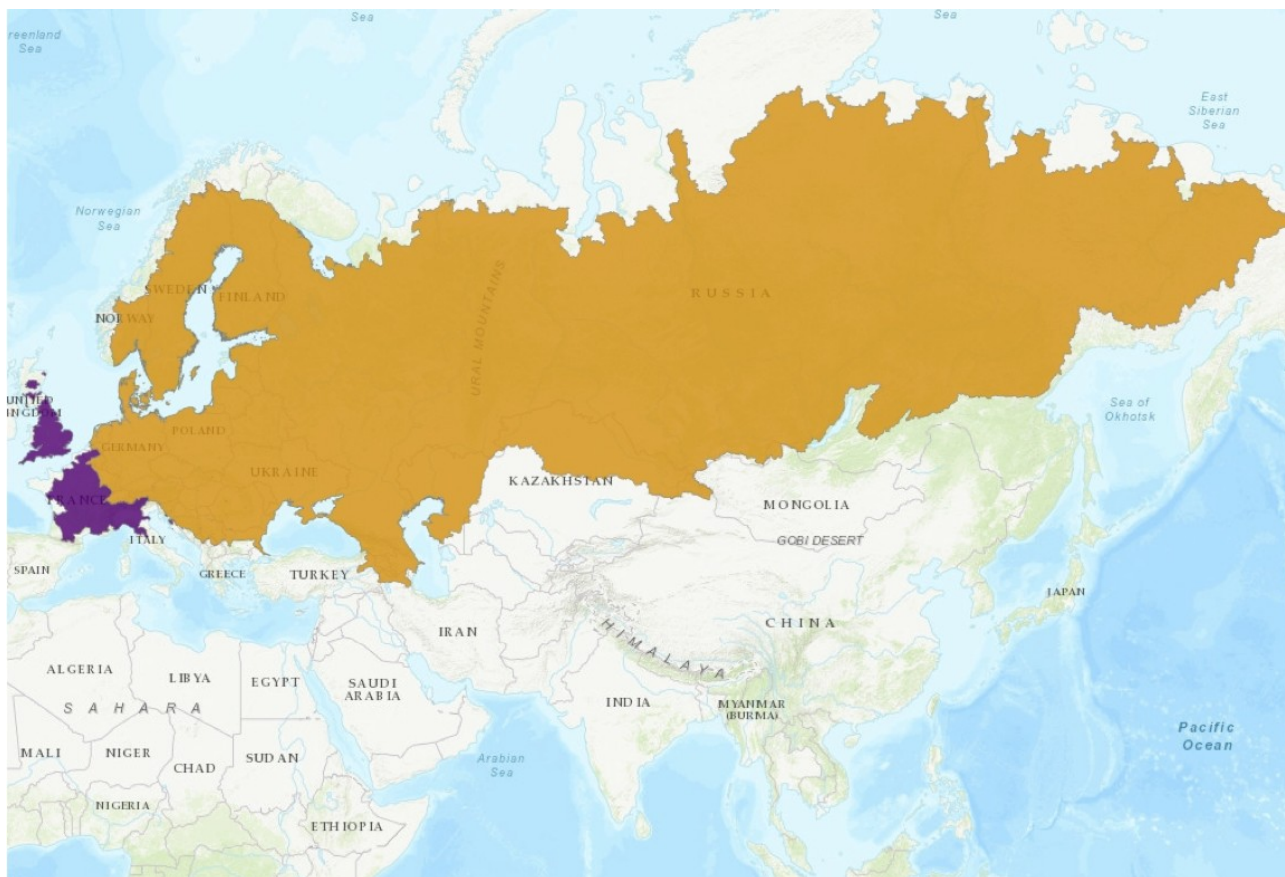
Sea
Greenland Sea
Sea
East Siberian Sea
Norwegian Sea
SWEDEN
FINLAND
NORWAY
RUSSIA
URAL MOUNTAINS
UNITED KINGDOM
POLAND
GERMANY
UKRAINE
FRANCE
KAZAKHSTAN
Sea of Okhotsk
MONGOLIA
GOBI DESERT
ITALY
SPAIN
GREECE
TURKEY
JAPAN
IRAN
HIMALAYA
CHINA
ALGERIA
LIBYA
EGYPT
SAUDI ARABIA
SAHARA
INDIA
MYANMAR (BURMA)
Pacific Ocean
MALI
NIGER
CHAD
SUDAN
Arabian Sea
NIGERIA
ETHIOPIA